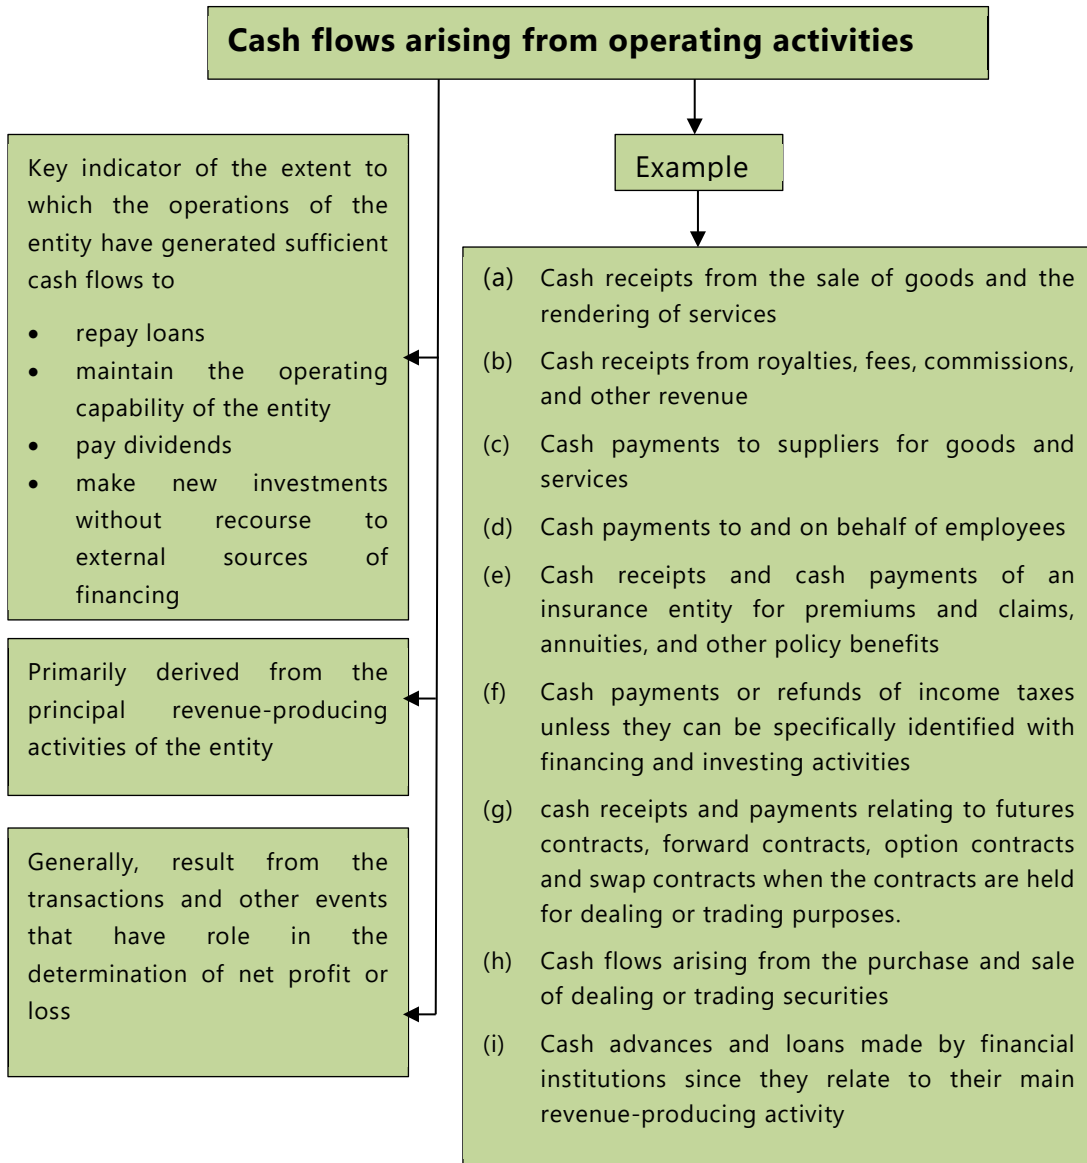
Cash flows arising from operating activities

Key indicator of the extent to which the operations of the entity have generated sufficient cash flows to

- repay loans
- maintain the operating capability of the entity
- pay dividends
- make new investments without recourse to external sources of financing

Primarily derived from the principal revenue-producing activities of the entity

Generally, result from the transactions and other events that have role in the determination of net profit or loss

Example

(a) Cash receipts from the sale of goods and the rendering of services

(b) Cash receipts from royalties, fees, commissions, and other revenue

(c) Cash payments to suppliers for goods and services

(d) Cash payments to and on behalf of employees

(e) Cash receipts and cash payments of an insurance entity for premiums and claims, annuities, and other policy benefits

(f) Cash payments or refunds of income taxes unless they can be specifically identified with financing and investing activities

(g) cash receipts and payments relating to futures contracts, forward contracts, option contracts and swap contracts when the contracts are held for dealing or trading purposes.

(h) Cash flows arising from the purchase and sale of dealing or trading securities

(i) Cash advances and loans made by financial institutions since they relate to their main revenue-producing activity